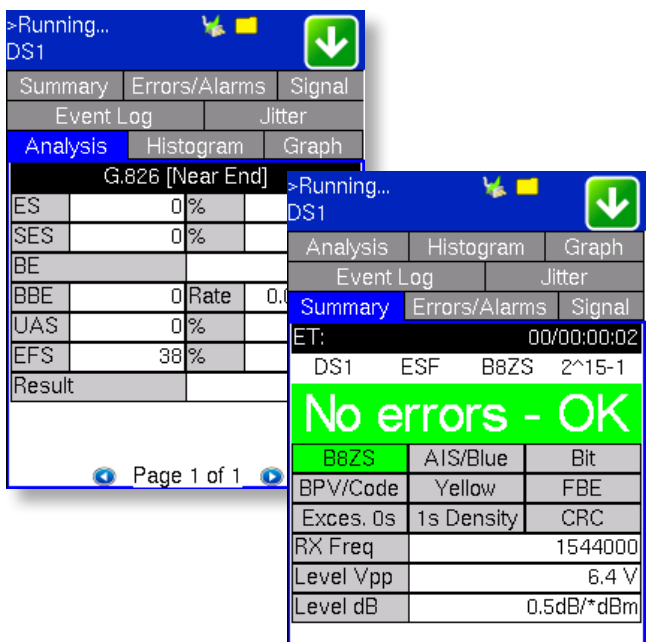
>Running...
DS1

| Summary | Errors/Alarms | Signal |
|---|---|---|
| Event Log | Jitter | |
| Analysis | Histogram | Graph |

G.826 [Near End]

| | | | |
|---|---|---|---|
| ES | 0 | % | |
| SES | 0 | % | |
| BE | | | |
| BBE | 0 | Rate | 0.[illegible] |
| UAS | 0 | % | |
| EFS | 38 | % | |
| Result | | | |

Page 1 of 1

>Running...
DS1

| Analysis | Histogram | Graph |
|---|---|---|
| Event Log | Jitter | |
| Summary | Errors/Alarms | Signal |

ET: 00/00/00:02

DS1 ESF B8ZS 2^15-1

No errors - OK

| | | |
|---|---|---|
| B8ZS | AIS/Blue | Bit |
| BPV/Code | Yellow | FBE |
| Exces. 0s | 1s Density | CRC |

| | |
|---|---|
| RX Freq | 1544000 |
| Level Vpp | 6.4 V |
| Level dB | 0.5dB/*dBm |